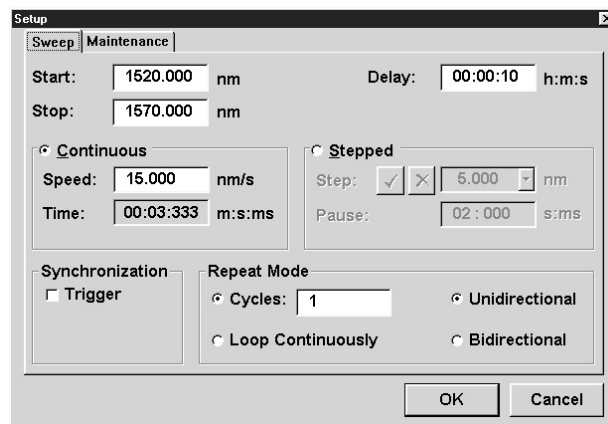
Setup

Sweep | Maintenance

Start: 1520.000 nm

Stop: 1570.000 nm

Delay: 00:00:10 h:m:s

Continuous

Speed: 15.000 nm/s

Time: 00:03:333 m:s:ms

Stepped

Step: 5.000 nm

Pause: 02 : 000 s:ms

Synchronization

Trigger

Repeat Mode

Cycles: 1

Unidirectional

Loop Continuously

Bidirectional

OK

Cancel